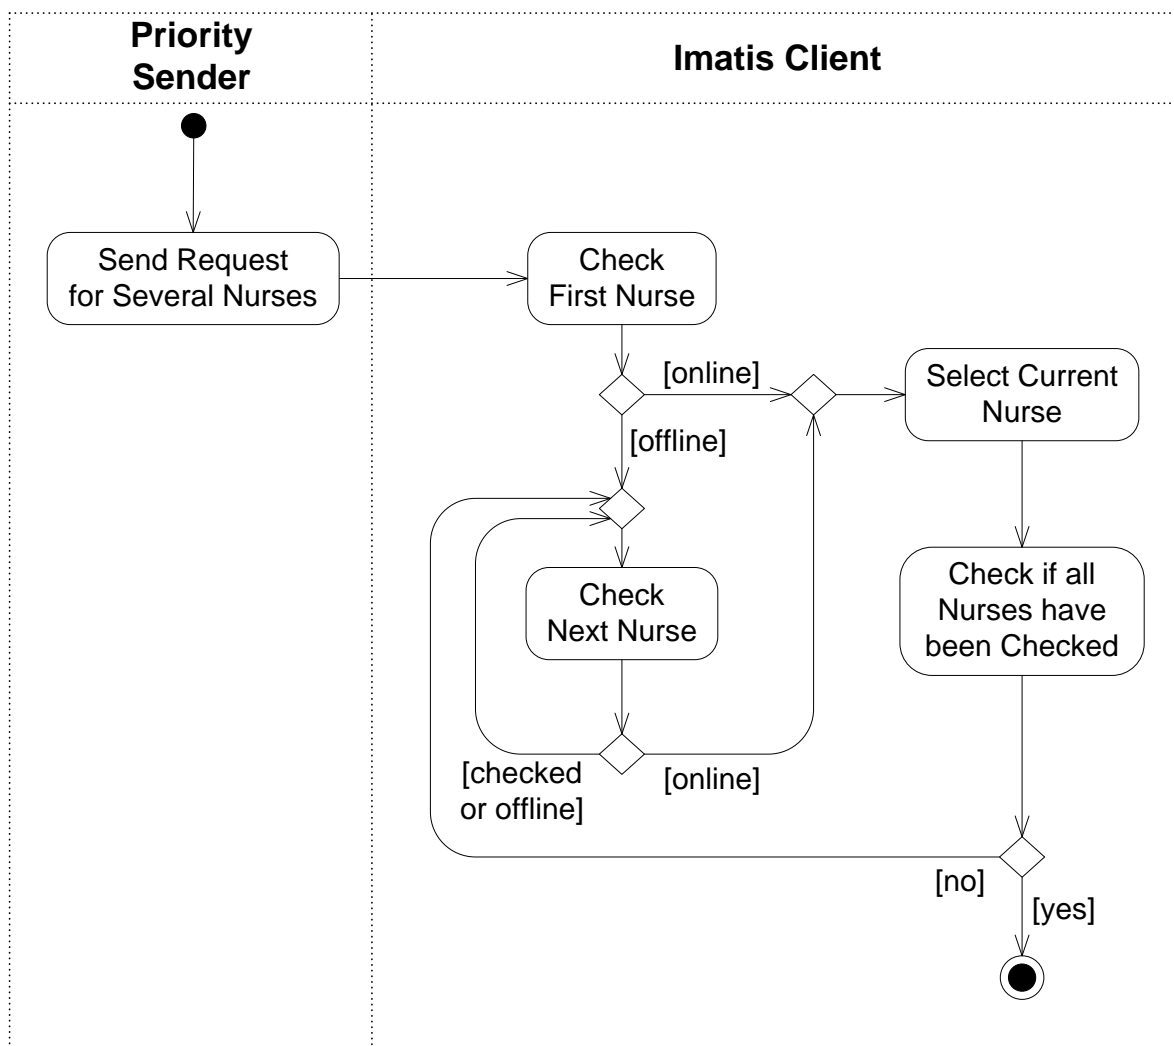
Priority Sender

Imatis Client

Send Request for Several Nurses

Check First Nurse

[online]

Select Current Nurse

[offline]

Check Next Nurse

Check if all Nurses have been Checked

[checked or offline]

[online]

[no]

[yes]